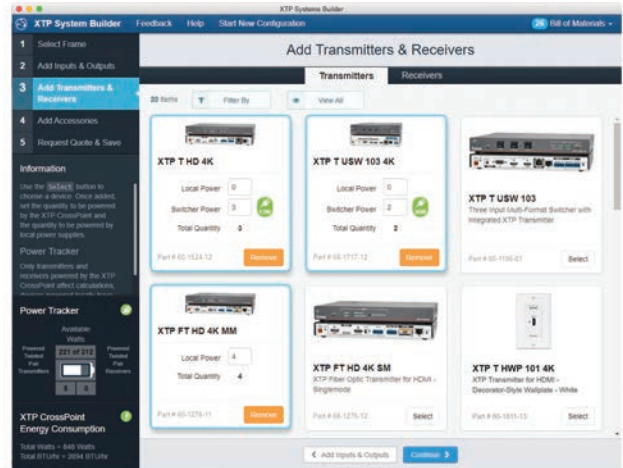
XTP Systems Builder

XTP System Builder Feedback Help Start New Configuration 26 Bill of Materials

1 Select Frame
2 Add Inputs & Outputs
3 Add Transmitters & Receivers
4 Add Accessories
5 Request Quote & Save

Information
Use the Select button to choose a device. Once added, set the quantity to be powered by the XTP CrossPoint and the quantity to be powered by local power supplies.

Power Tracker
Only transmitters and receivers powered by the XTP CrossPoint affect calculations, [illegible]

Power Tracker
Available Watts
Powered Twisted Pair Transmitters 221 of 212 Powered Twisted Pair Receivers
5 0

XTP CrossPoint Energy Consumption
Total Watts = 848 Watts
Total BTU/hr = 2894 BTU/hr

Add Transmitters & Receivers
Transmitters Receivers
30 Items Filter By View All

XTP T HD 4K
Local Power 0
Switcher Power 3
Total Quantity 3
Part # 60-1524-12 Remove

XTP T USW 103 4K
Local Power 0
Switcher Power 2
Total Quantity 2
Part # 60-1717-12 Remove

XTP T USW 103
Three Input Multi-Format Switcher with Integrated XTP Transmitter
Part # 60-1106-01 Select

XTP FT HD 4K MM
Local Power 4
Total Quantity 4
Part # 60-1276-11 Remove

XTP FT HD 4K SM
XTP Fiber Optic Transmitter for HDMI - Singlemode
Part # 60-1276-12 Select

XTP T HWP 101 4K
XTP Transmitter for HDMI - Decorator-Style Wallplate - White
Part # 60-1811-13 Select

Add Inputs & Outputs Continue